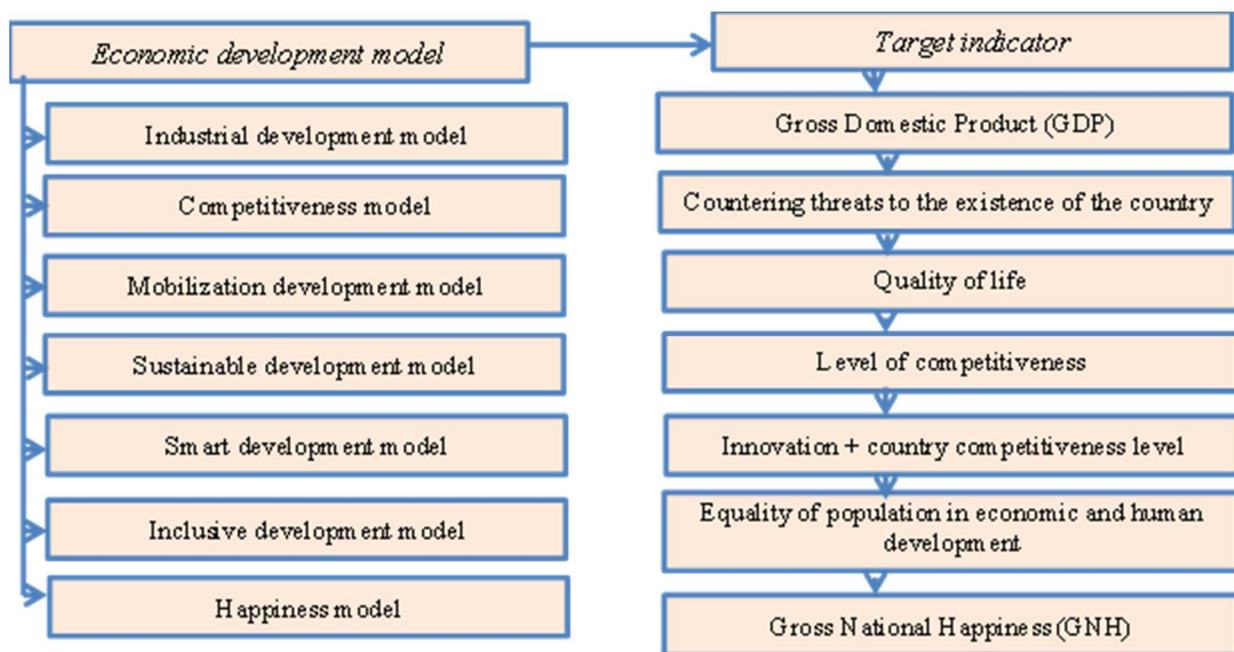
Economic development model

Industrial development model

Competitiveness model

Mobilization development model

Sustainable development model

Smart development model

Inclusive development model

Happiness model

Target indicator

Gross Domestic Product (GDP)

Countering threats to the existence of the country

Quality of life

Level of competitiveness

Innovation + country competitiveness level

Equality of population in economic and human development

Gross National Happiness (GNH)